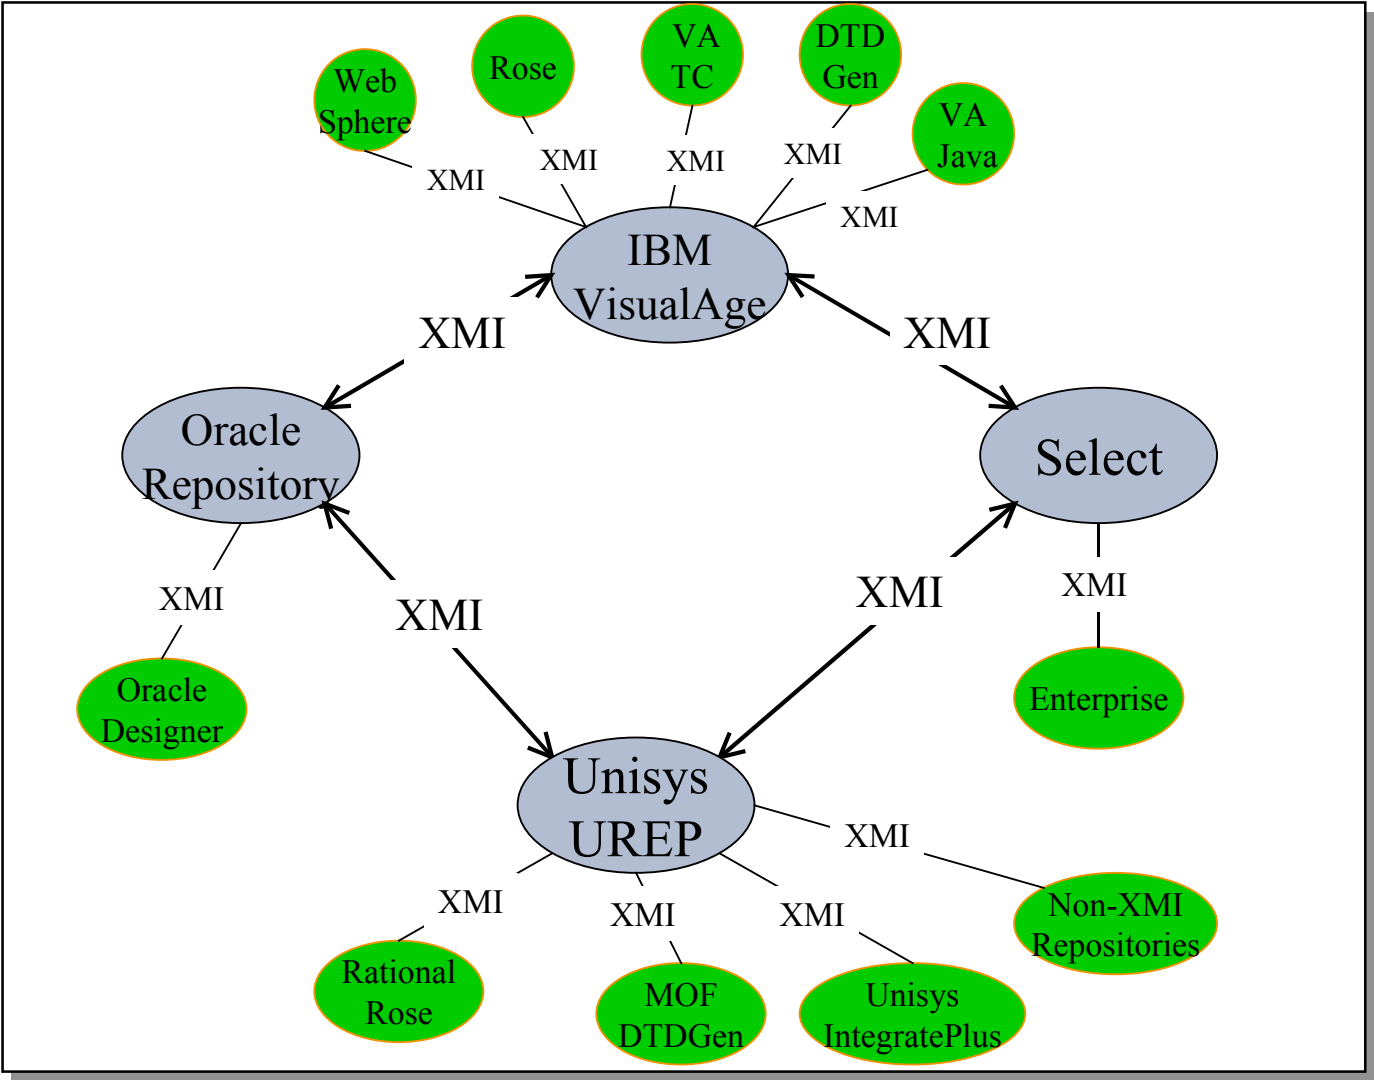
Web Sphere

Rose

VA TC

DTD Gen

VA Java

XMI

XMI

XMI

XMI

XMI

IBM VisualAge

XMI

XMI

Oracle Repository

Select

XMI

Oracle Designer

XMI

XMI

XMI

Enterprise

Unisys UREP

XMI

Non-XMI Repositories

XMI

XMI

XMI

Rational Rose

MOF DTDGen

Unisys IntegratePlus